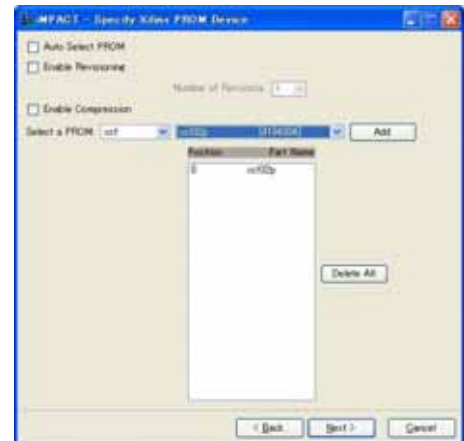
iMPACT - Specify Xilinx PROM Device

Auto Select PROM

Enable Revisioning

Number of Revisions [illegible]

Enable Compression

Select a PROM: xcf

xcf02s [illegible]

Add

| Position | Part Name |
|---|---|
| 0 | xcf02s |

Delete All

< Back

Next >

Cancel